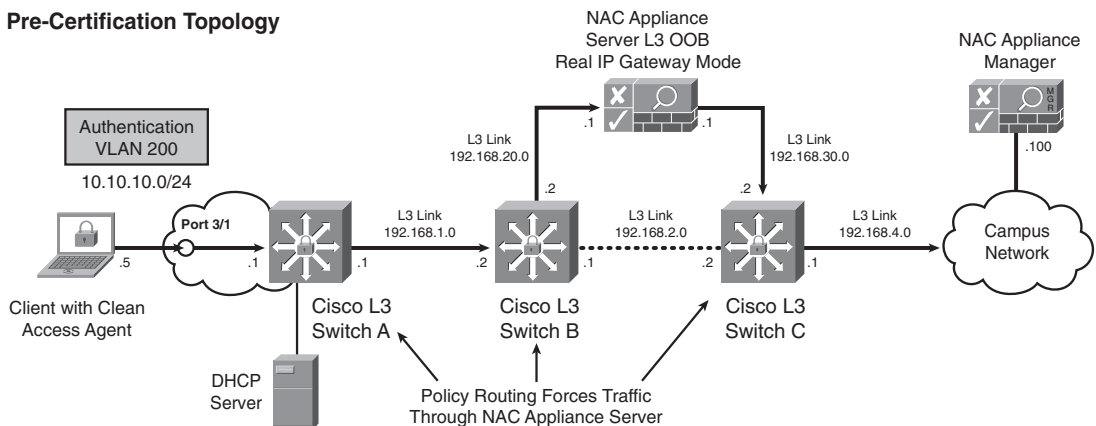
Pre-Certification Topology

NAC Appliance Server L3 OOB Real IP Gateway Mode

NAC Appliance Manager

Authentication VLAN 200

10.10.10.0/24

L3 Link 192.168.20.0

.1

.1

L3 Link 192.168.30.0

.100

.2

.2

Port 3/1

L3 Link 192.168.1.0

L3 Link 192.168.2.0

L3 Link 192.168.4.0

Campus Network

.5

.1

.1

.2

.1

.2

.1

Client with Clean Access Agent

Cisco L3 Switch A

Cisco L3 Switch B

Cisco L3 Switch C

DHCP Server

Policy Routing Forces Traffic Through NAC Appliance Server